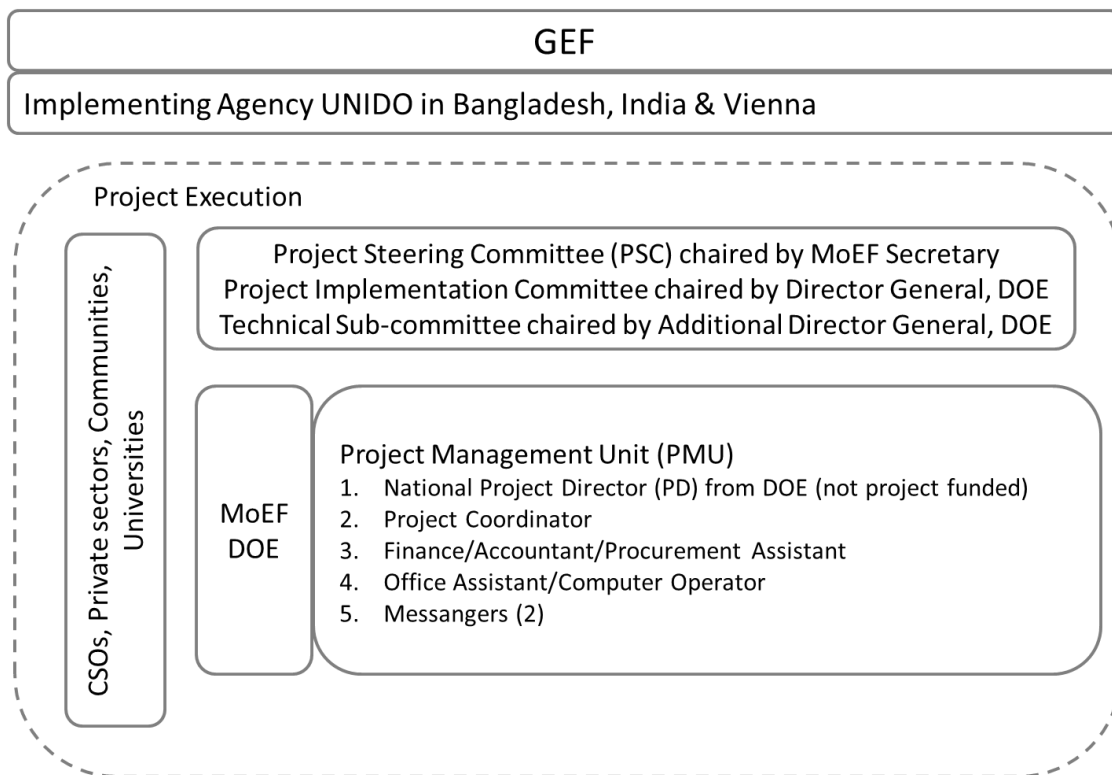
GEF

Implementing Agency UNIDO in Bangladesh, India & Vienna

Project Execution

CSOs, Private sectors, Communities, Universities

Project Steering Committee (PSC) chaired by MoEF Secretary
Project Implementation Committee chaired by Director General, DOE
Technical Sub-committee chaired by Additional Director General, DOE

MoEF
DOE

Project Management Unit (PMU)
1. National Project Director (PD) from DOE (not project funded)
2. Project Coordinator
3. Finance/Accountant/Procurement Assistant
4. Office Assistant/Computer Operator
5. Messangers (2)